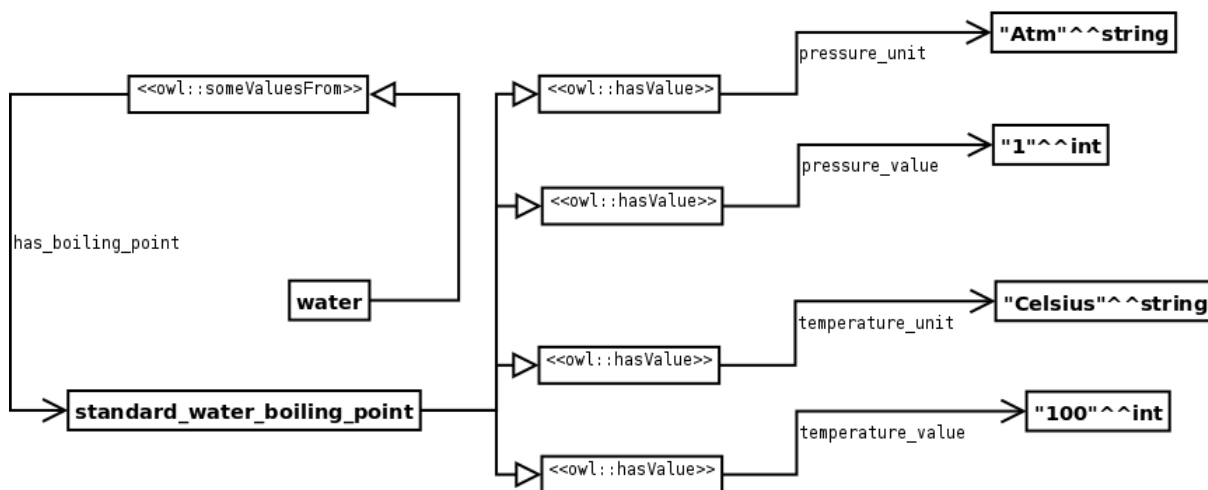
<<owl::someValuesFrom>>

has_boiling_point

water

standard_water_boiling_point

<<owl::hasValue>>

pressure_unit

"Atm"^^string

<<owl::hasValue>>

pressure_value

"1"^^int

<<owl::hasValue>>

temperature_unit

"Celsius"^^string

<<owl::hasValue>>

temperature_value

"100"^^int